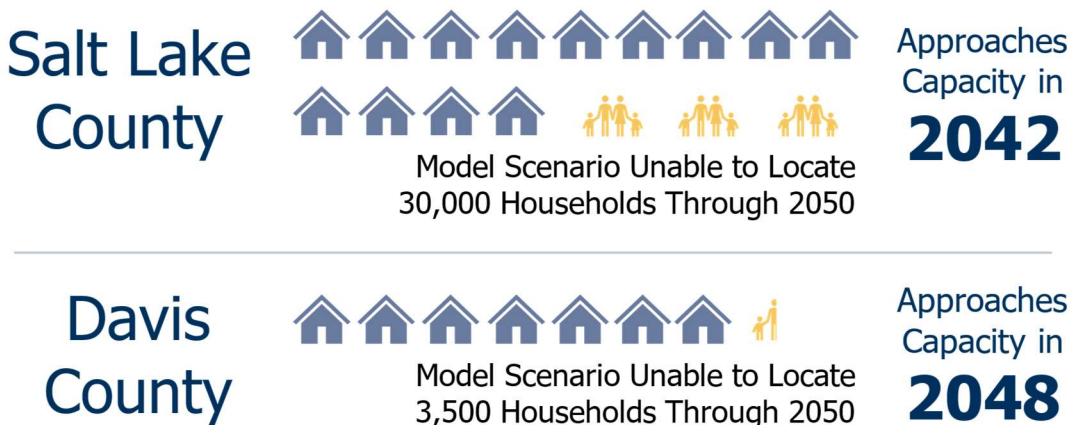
Salt Lake County

Model Scenario Unable to Locate 30,000 Households Through 2050

Approaches Capacity in 2042

Davis County

Model Scenario Unable to Locate 3,500 Households Through 2050

Approaches Capacity in 2048